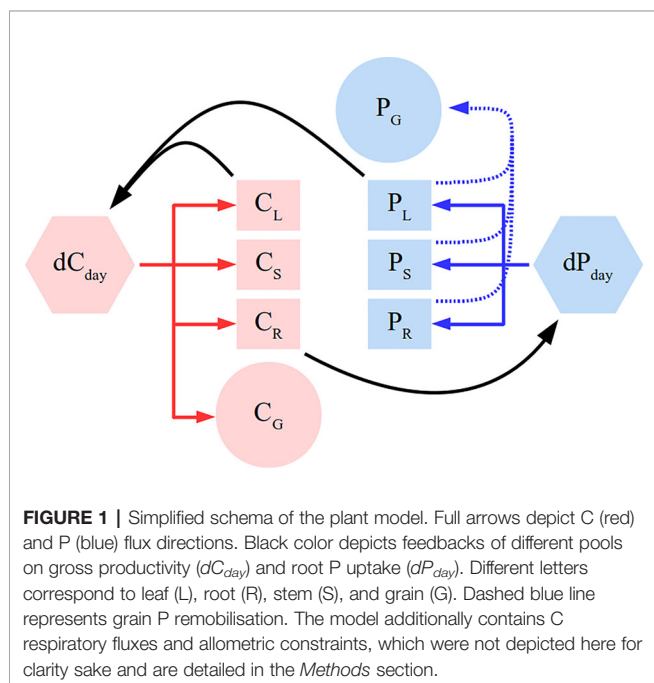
$P_G$

$C_L$

$P_L$

$dC_{day}$

$C_S$

$P_S$

$dP_{day}$

$C_R$

$P_R$

$C_G$

**FIGURE 1 |** Simplified schema of the plant model. Full arrows depict C (red) and P (blue) flux directions. Black color depicts feedbacks of different pools on gross productivity (*$dC_{day}$*) and root P uptake (*$dP_{day}$*). Different letters correspond to leaf (L), root (R), stem (S), and grain (G). Dashed blue line represents grain P remobilisation. The model additionally contains C respiratory fluxes and allometric constraints, which were not depicted here for clarity sake and are detailed in the *Methods* section.